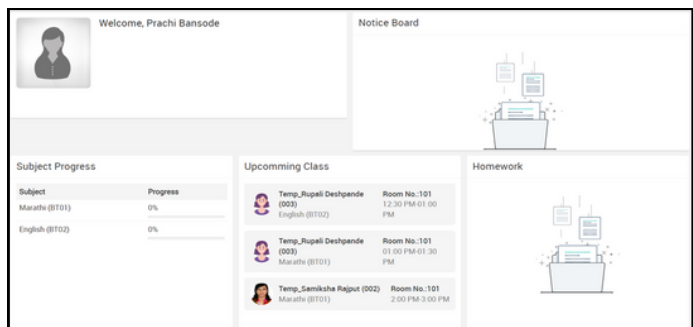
Welcome, Prachi Bansode

Notice Board

Subject Progress

| Subject | Progress |
|---|---|
| Marathi (BT01) | 0% |
| English (BT02) | 0% |

Upcomming Class

Temp_Rupali Deshpande (003)
English (BT02)
Room No.:101
12:30 PM-01:00 PM

Temp_Rupali Deshpande (003)
Marathi (BT01)
Room No.:101
01:00 PM-01:30 PM

Temp_Samiksha Rajput (002)
Marathi (BT01)
Room No.:101
2:00 PM-3:00 PM

Homework